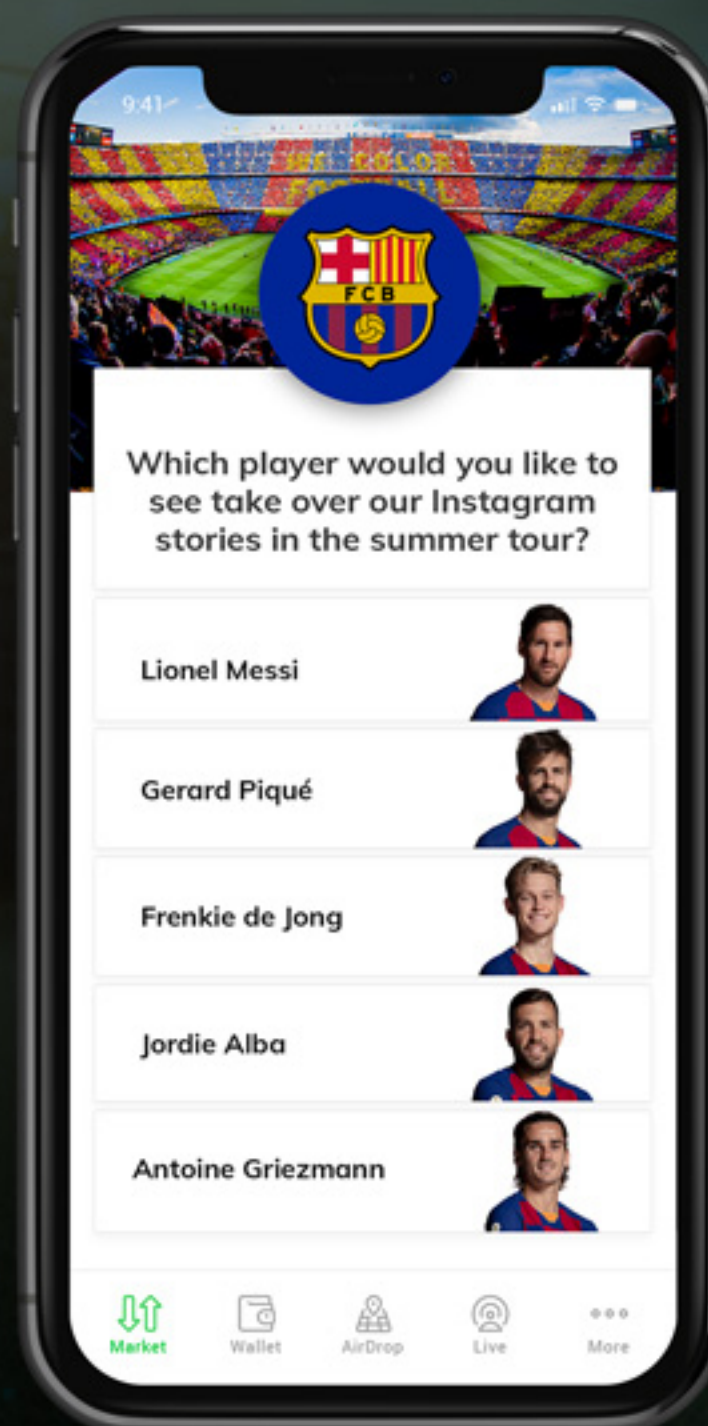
9:41

FCB

Which player would you like to see take over our Instagram stories in the summer tour?

Lionel Messi

Gerard Piqué

Frenkie de Jong

Jordie Alba

Antoine Griezmann

Market Wallet AirDrop Live More